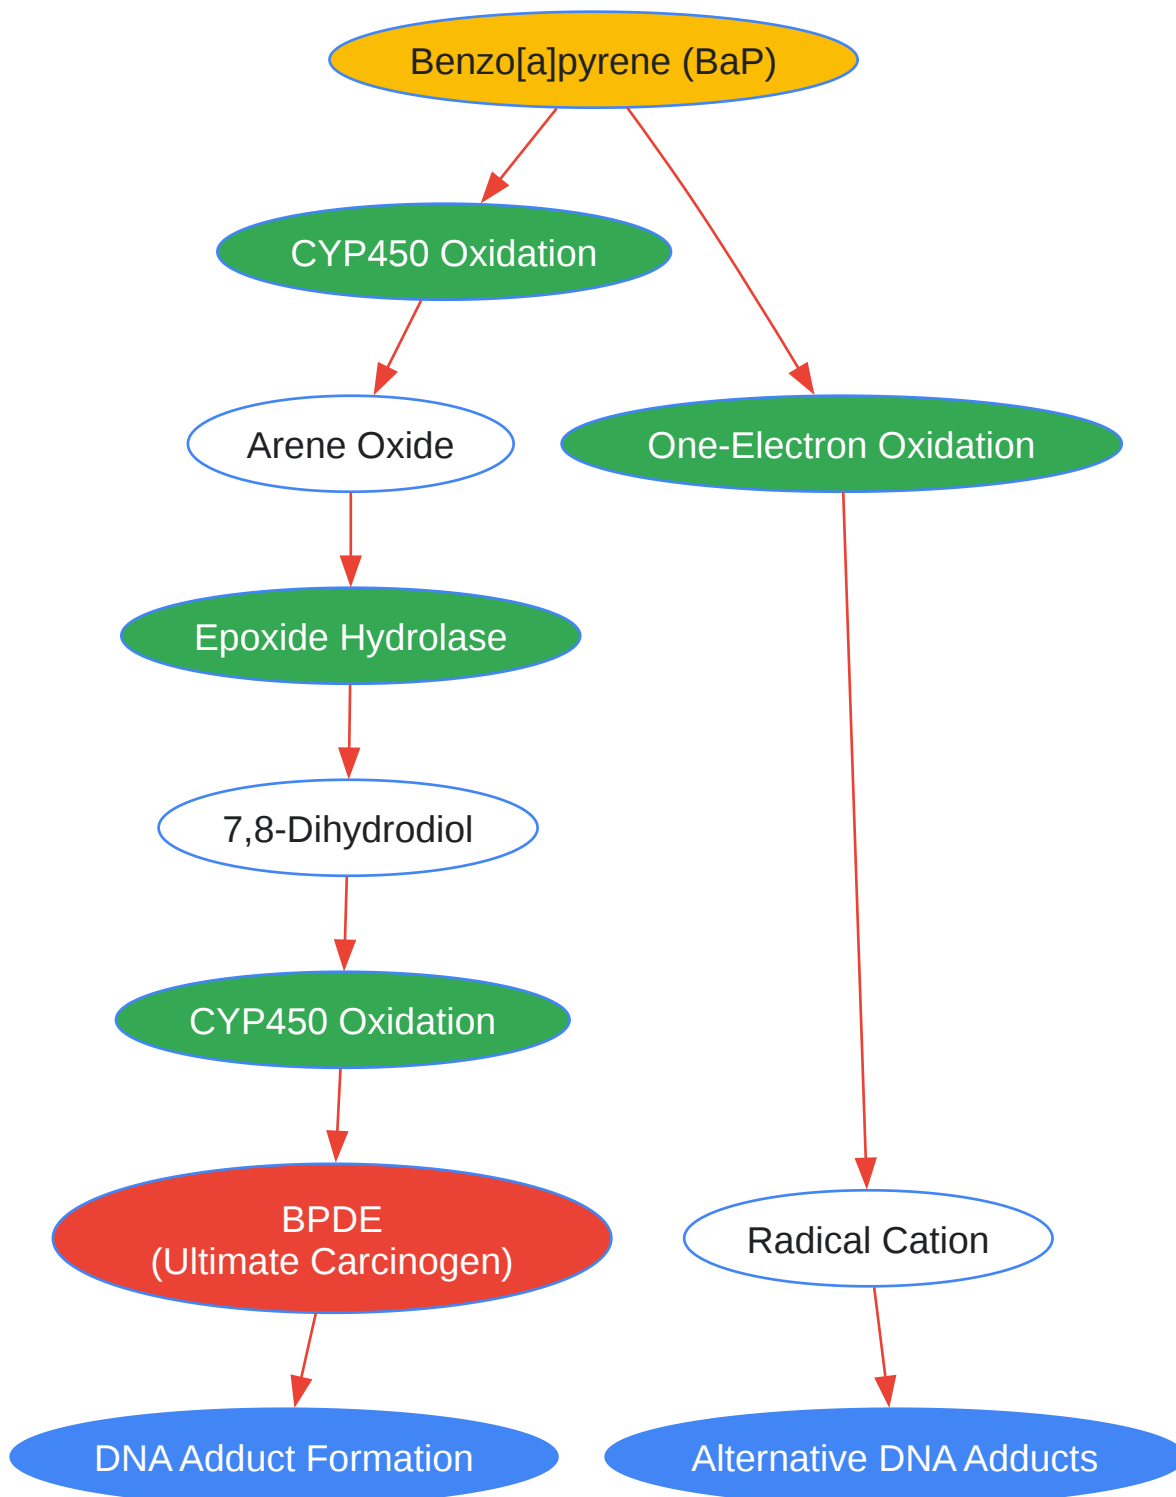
Benzo[a]pyrene (BaP)

CYP450 Oxidation

Arene Oxide

One-Electron Oxidation

Epoxide Hydrolase

7,8-Dihydrodiol

CYP450 Oxidation

BPDE
(Ultimate Carcinogen)

Radical Cation

DNA Adduct Formation

Alternative DNA Adducts